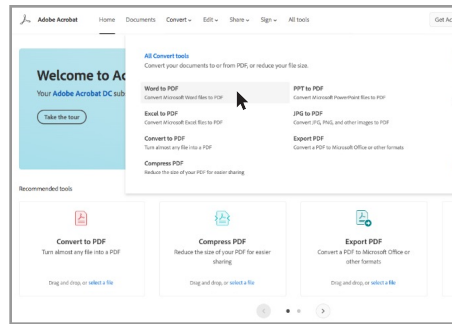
Adobe Acrobat Home Documents Convert Edit Share Sign All tools Get Ac

Welcome to Ac

Your Adobe Acrobat DC sub

Take the tour

All Convert tools
Convert your documents to or from PDF, or reduce your file size.

Word to PDF
Convert Microsoft Word files to PDF

PPT to PDF
Convert Microsoft PowerPoint files to PDF

Excel to PDF
Convert Microsoft Excel files to PDF

JPG to PDF
Convert JPG, PNG, and other images to PDF

Convert to PDF
Turn almost any file into a PDF

Export PDF
Convert a PDF to Microsoft Office or other formats

Compress PDF
Reduce the size of your PDF for easier sharing

Recommended tools

Convert to PDF
Turn almost any file into a PDF
Drag and drop, or select a file

Compress PDF
Reduce the size of your PDF for easier sharing
Drag and drop, or select a file

Export PDF
Convert a PDF to Microsoft Office or other formats
Drag and drop, or select a file